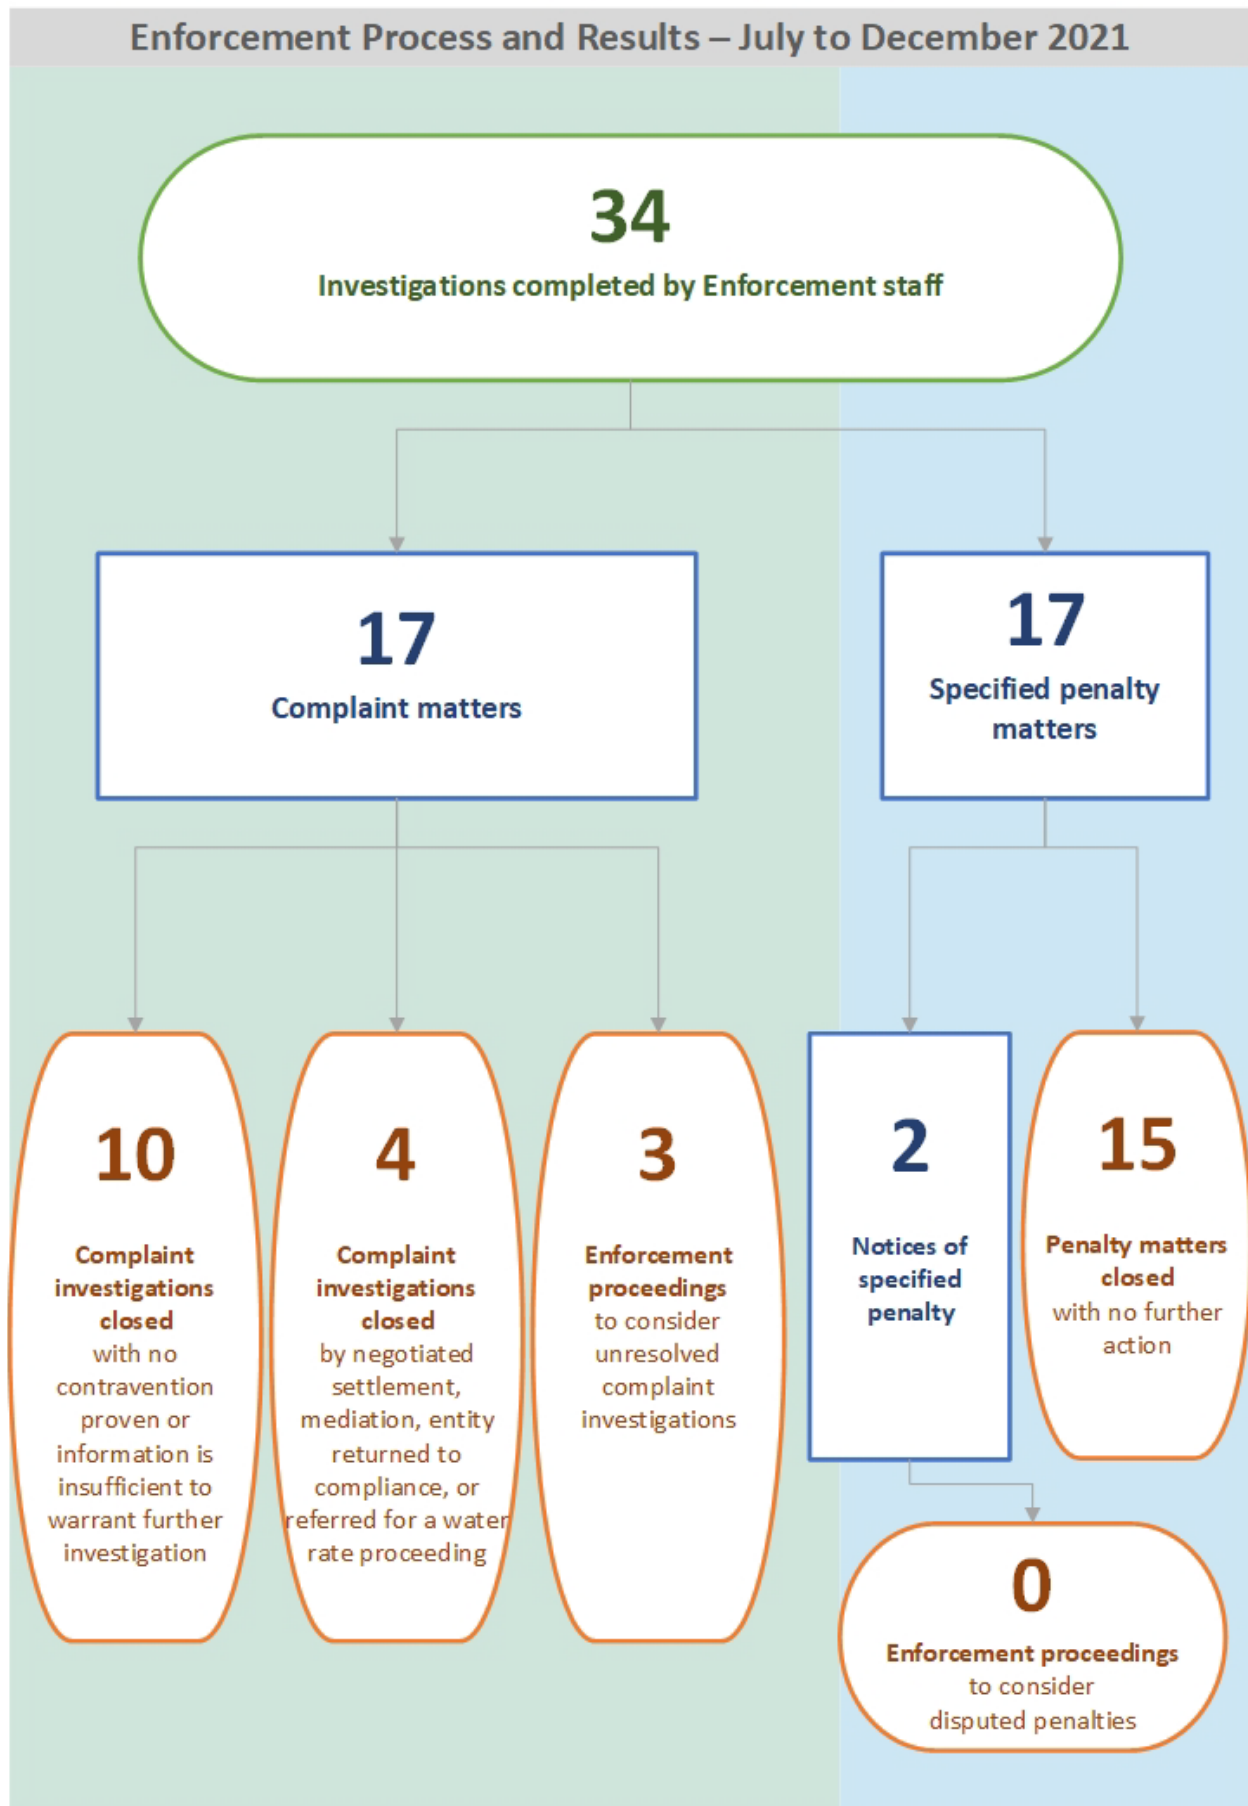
Enforcement Process and Results – July to December 2021

34
Investigations completed by Enforcement staff

17
Complaint matters

17
Specified penalty matters

10
Complaint investigations closed with no contravention proven or information is insufficient to warrant further investigation

4
Complaint investigations closed by negotiated settlement, mediation, entity returned to compliance, or referred for a water rate proceeding

3
Enforcement proceedings to consider unresolved complaint investigations

2
Notices of specified penalty

15
Penalty matters closed with no further action

0
Enforcement proceedings to consider disputed penalties